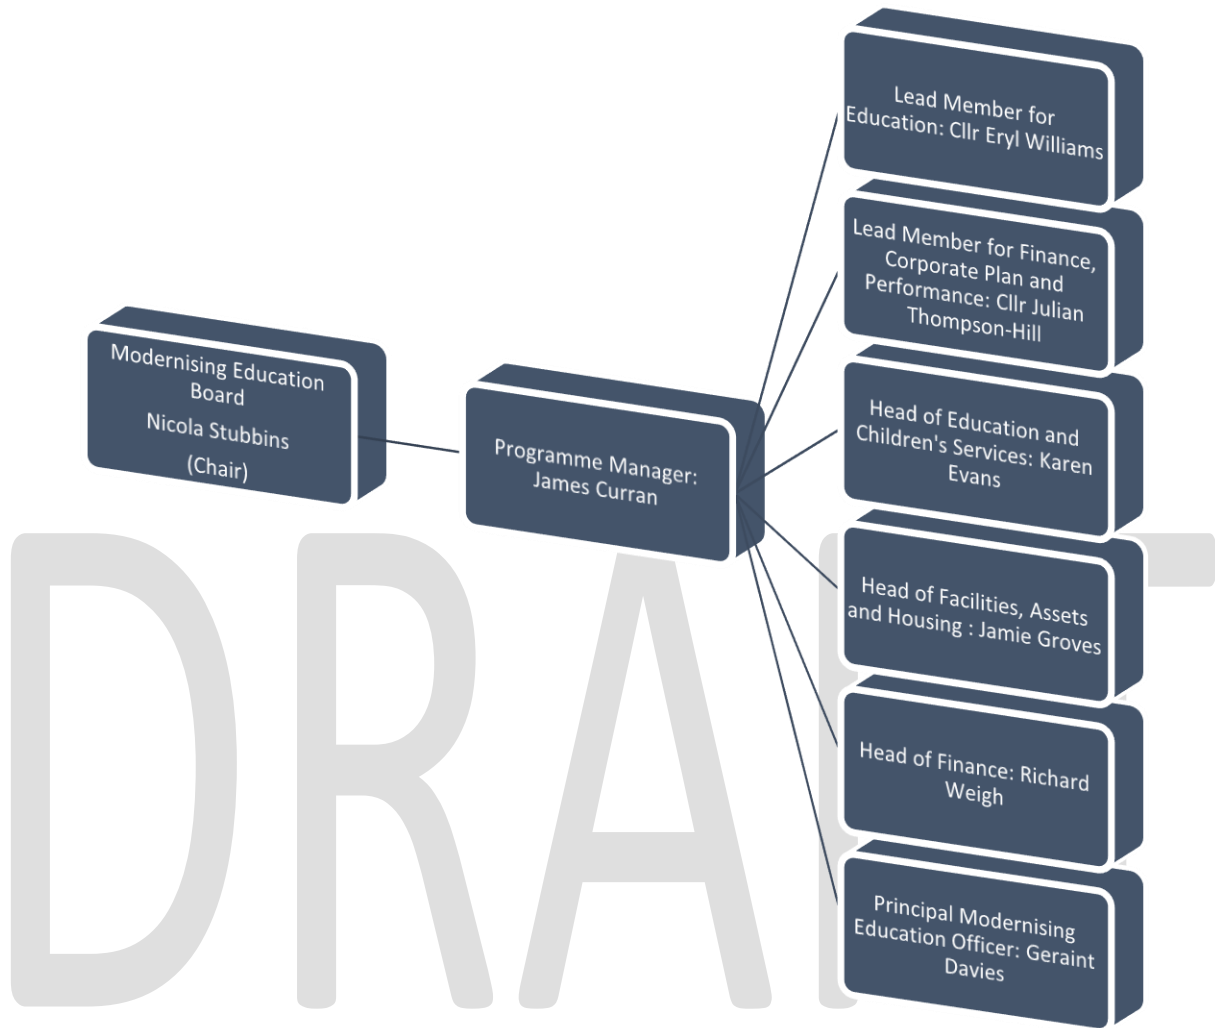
Modernising Education Board

Nicola Stubbins

(Chair)

Programme Manager: James Curran

Lead Member for Education: Cllr Eryl Williams

Lead Member for Finance, Corporate Plan and Performance: Cllr Julian Thompson-Hill

Head of Education and Children's Services: Karen Evans

Head of Facilities, Assets and Housing : Jamie Groves

Head of Finance: Richard Weigh

Principal Modernising Education Officer: Geraint Davies

DRAFT